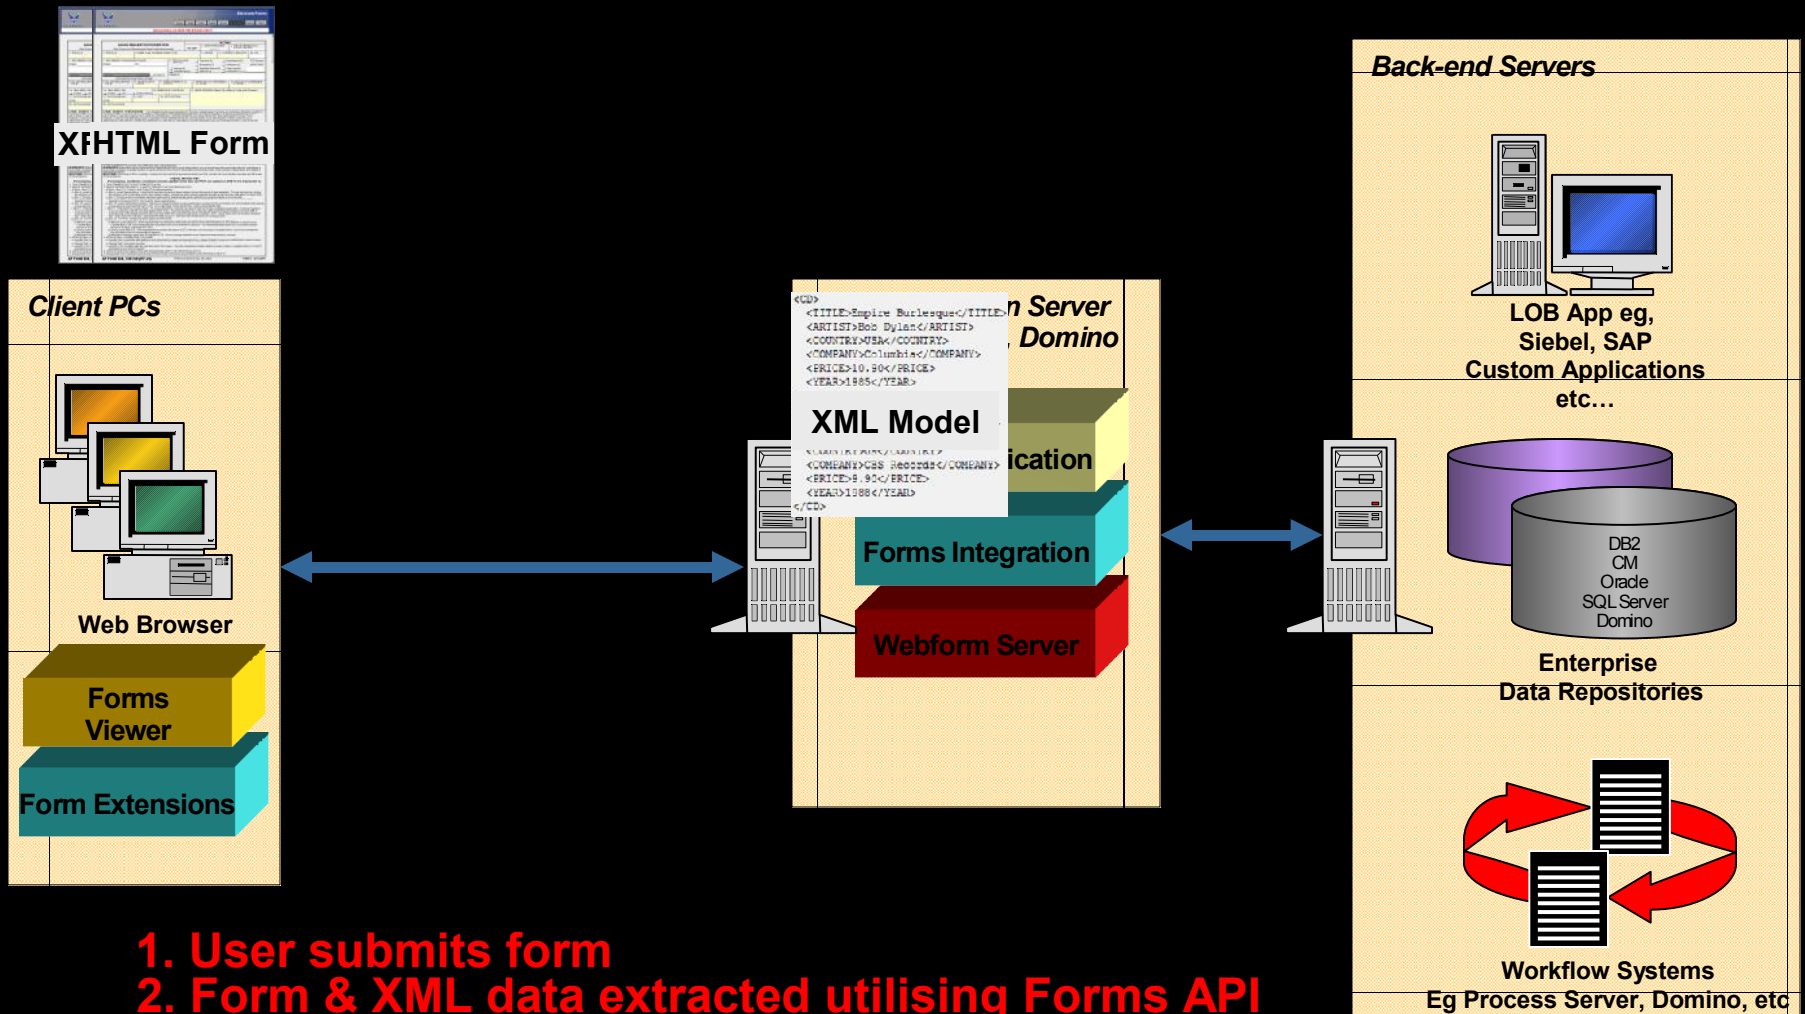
XFHTML Form

Client PCs

Web Browser

Forms Viewer

Form Extensions

<CD>
<TITLE>Empire Burlesque</TITLE>
<ARTIST>Bob Dylan</ARTIST>
<COUNTRY>USA</COUNTRY>
<COMPANY>Columbia</COMPANY>
<PRICE>10.90</PRICE>
<YEAR>1985</YEAR>

XML Model

<COMPANY>CBS Records</COMPANY>
<PRICE>9.90</PRICE>
<YEAR>1988</YEAR>
</CD>

n Server
, Domino

ication

Forms Integration

Webform Server

Back-end Servers

LOB App eg, Siebel, SAP Custom Applications etc…

DB2
CM
Oracle
SQL Server
Domino

Enterprise Data Repositories

Workflow Systems
Eg Process Server, Domino, etc

1. User submits form
2. Form & XML data extracted utilising Forms API